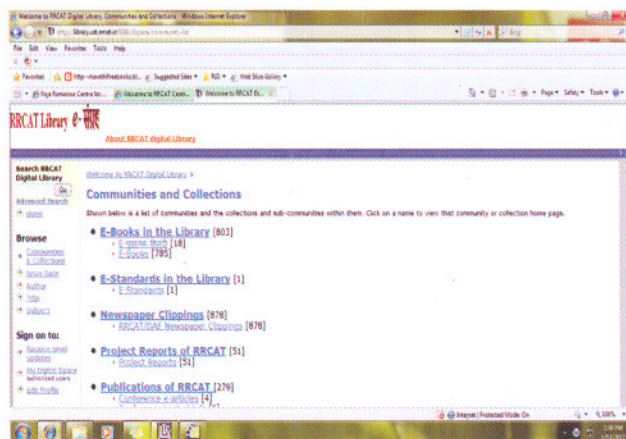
Welcome to RRCAT Digital Library: Communities and Collections - Windows Internet Explorer

http://library.cat.ernet.in/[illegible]

File Edit View Favorites Tools Help

Favorites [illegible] Suggested Sites Web Slice Gallery

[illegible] Welcome to RRCAT Com... Welcome to RRCAT Di...

Page Safety Tools

RRCAT Library e-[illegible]

About RRCAT digital Library

Search RRCAT Digital Library

Go

Advanced Search

Home

Browse

Communities & Collections

Issue Date

Author

Title

Subject

Sign on to:

Receive email updates

My Digital Space authorized users

Edit Profile

Welcome to RRCAT Digital Library >

Communities and Collections

Shown below is a list of communities and the collections and sub-communities within them. Click on a name to view that community or collection home page.

• E-Books in the Library [803]
◦ E-Books Wiley [18]
◦ E-Books [785]

• E-Standards in the Library [1]
◦ E-Standards [1]

• Newspaper Clippings [878]
◦ RRCAT/DAE Newspaper Clippings [878]

• Project Reports of RRCAT [51]
◦ Project Reports [51]

• Publications of RRCAT [279]
◦ Conference e-articles [4]

Internet | Protected Mode: On

100%